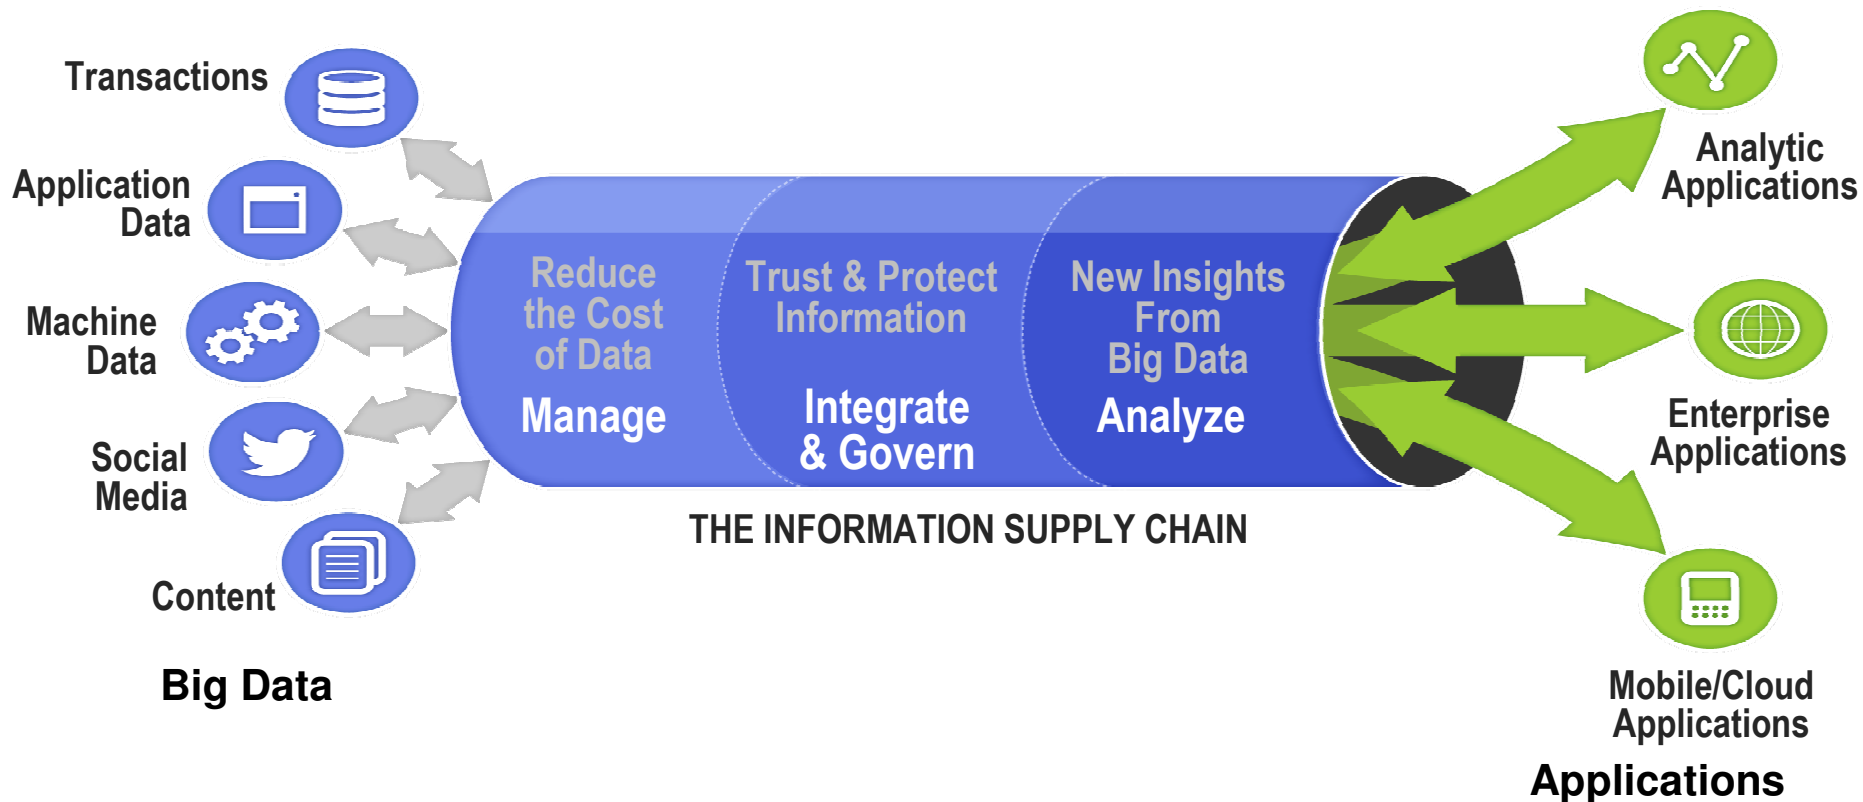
Transactions

Application Data

Machine Data

Social Media

Content

Big Data

Reduce the Cost of Data

Manage

Trust & Protect Information

Integrate & Govern

New Insights From Big Data

Analyze

THE INFORMATION SUPPLY CHAIN

Analytic Applications

Enterprise Applications

Mobile/Cloud Applications

Applications